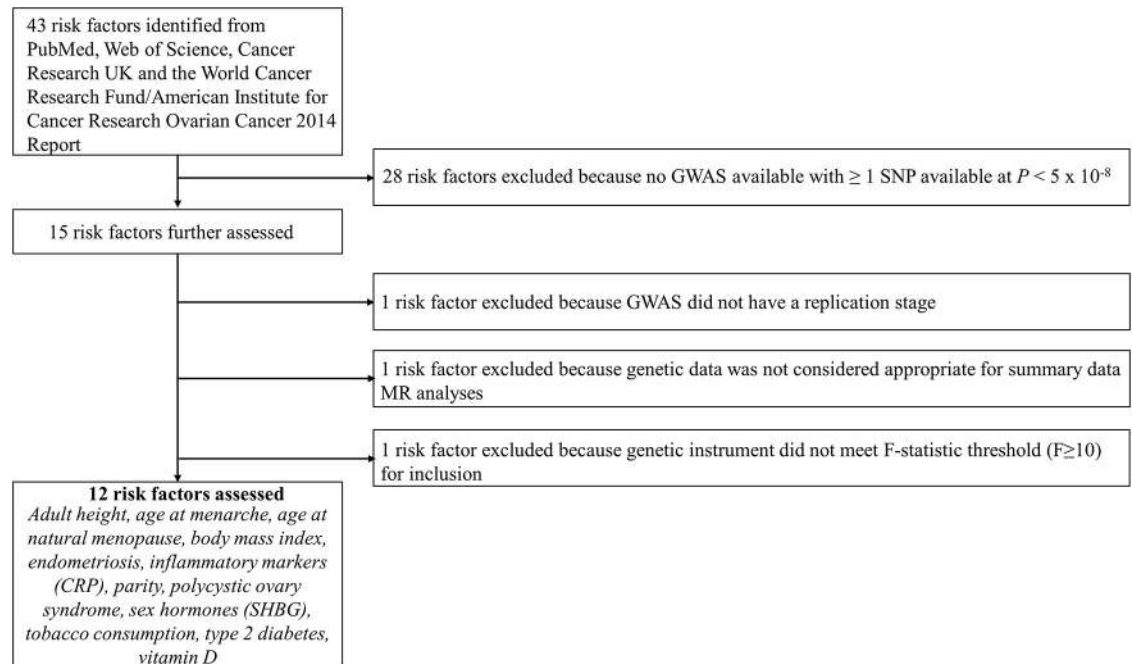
43 risk factors identified from PubMed, Web of Science, Cancer Research UK and the World Cancer Research Fund/American Institute for Cancer Research Ovarian Cancer 2014 Report

28 risk factors excluded because no GWAS available with $\geq 1$ SNP available at $P < 5 \times 10^{-8}$

15 risk factors further assessed

1 risk factor excluded because GWAS did not have a replication stage

1 risk factor excluded because genetic data was not considered appropriate for summary data MR analyses

1 risk factor excluded because genetic instrument did not meet F-statistic threshold (F≥10) for inclusion

**12 risk factors assessed**
*Adult height, age at menarche, age at natural menopause, body mass index, endometriosis, inflammatory markers (CRP), parity, polycystic ovary syndrome, sex hormones (SHBG), tobacco consumption, type 2 diabetes, vitamin D*